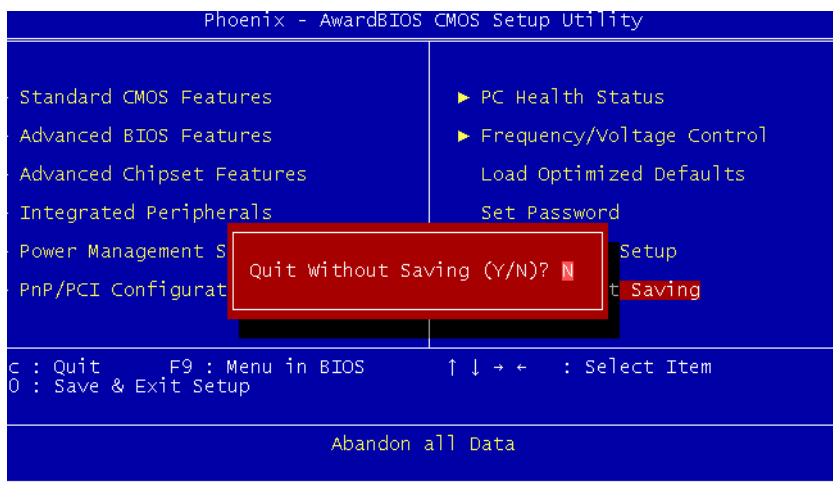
Phoenix - AwardBIOS CMOS Setup Utility

Standard CMOS Features
Advanced BIOS Features
Advanced Chipset Features
Integrated Peripherals
Power Management S
PnP/PCI Configurat

▶ PC Health Status
▶ Frequency/Voltage Control
Load Optimized Defaults
Set Password
Setup
t Saving

Quit Without Saving (Y/N)? N

c : Quit F9 : Menu in BIOS ↑ ↓ → ← : Select Item
0 : Save & Exit Setup

Abandon all Data